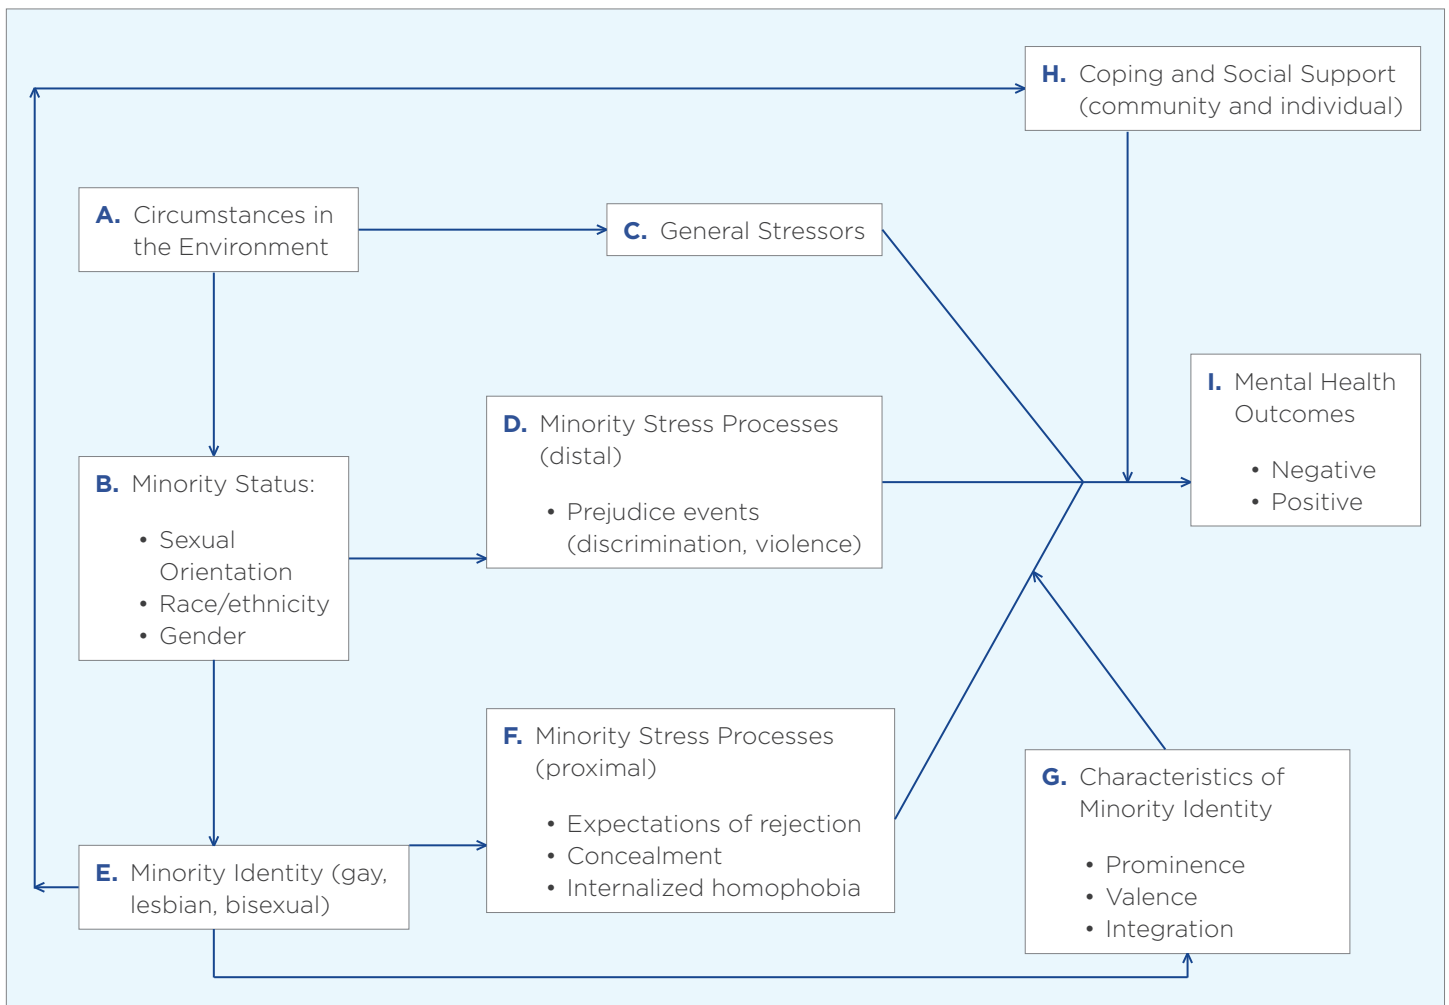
H. Coping and Social Support (community and individual)

A. Circumstances in the Environment

C. General Stressors

I. Mental Health Outcomes

• Negative
• Positive

D. Minority Stress Processes (distal)

• Prejudice events (discrimination, violence)

B. Minority Status:

• Sexual Orientation
• Race/ethnicity
• Gender

F. Minority Stress Processes (proximal)

• Expectations of rejection
• Concealment
• Internalized homophobia

G. Characteristics of Minority Identity

• Prominence
• Valence
• Integration

E. Minority Identity (gay, lesbian, bisexual)